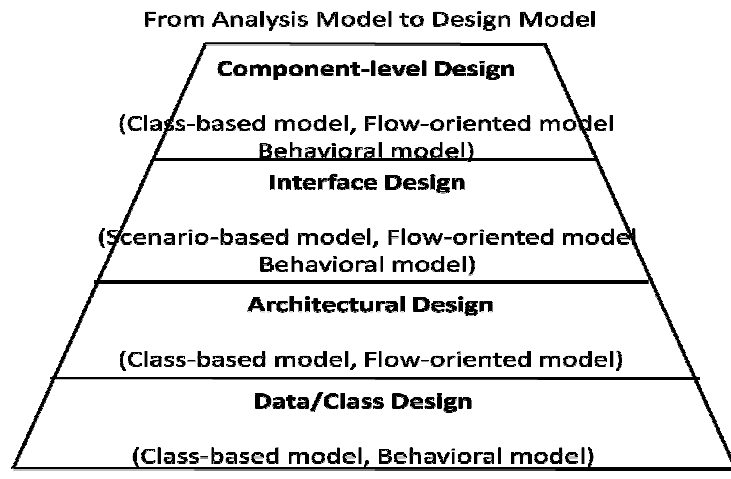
From Analysis Model to Design Model

Component-level Design

(Class-based model, Flow-oriented model Behavioral model)

Interface Design

(Scenario-based model, Flow-oriented model Behavioral model)

Architectural Design

(Class-based model, Flow-oriented model)

Data/Class Design

(Class-based model, Behavioral model)